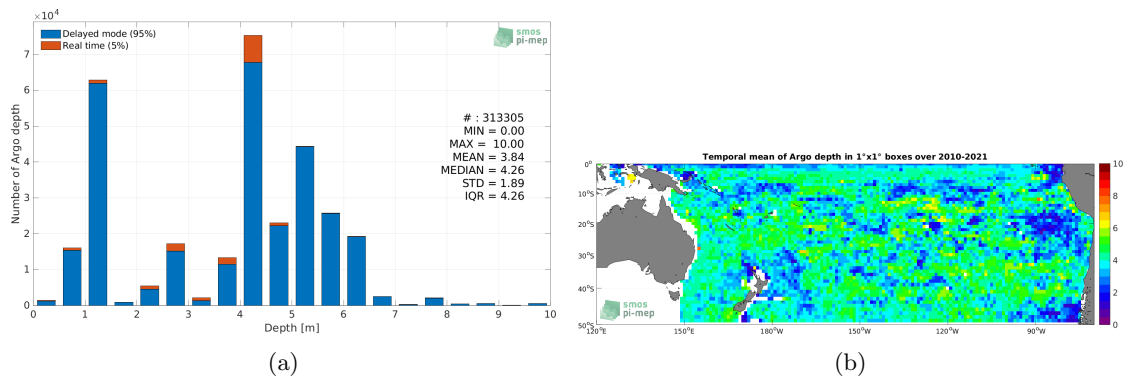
$\times 10^4$

Delayed mode (95%)
Real time (5%)

smos pi-mep

# : 313305
MIN = 0.00
MAX = 10.00
MEAN = 3.84
MEDIAN = 4.26
STD = 1.89
IQR = 4.26

Number of Argo depth

7
6
5
4
3
2
1
0

0 1 2 3 4 5 6 7 8 9 10

Depth [m]

(a)

Temporal mean of Argo depth in 1°x1° boxes over 2010-2021

0°
10°S
20°S
30°S
40°S
50°S

120°E 150°E 180°W 150°W 120°W 90°W

smos pi-mep

10
8
6
4
2
0

(b)